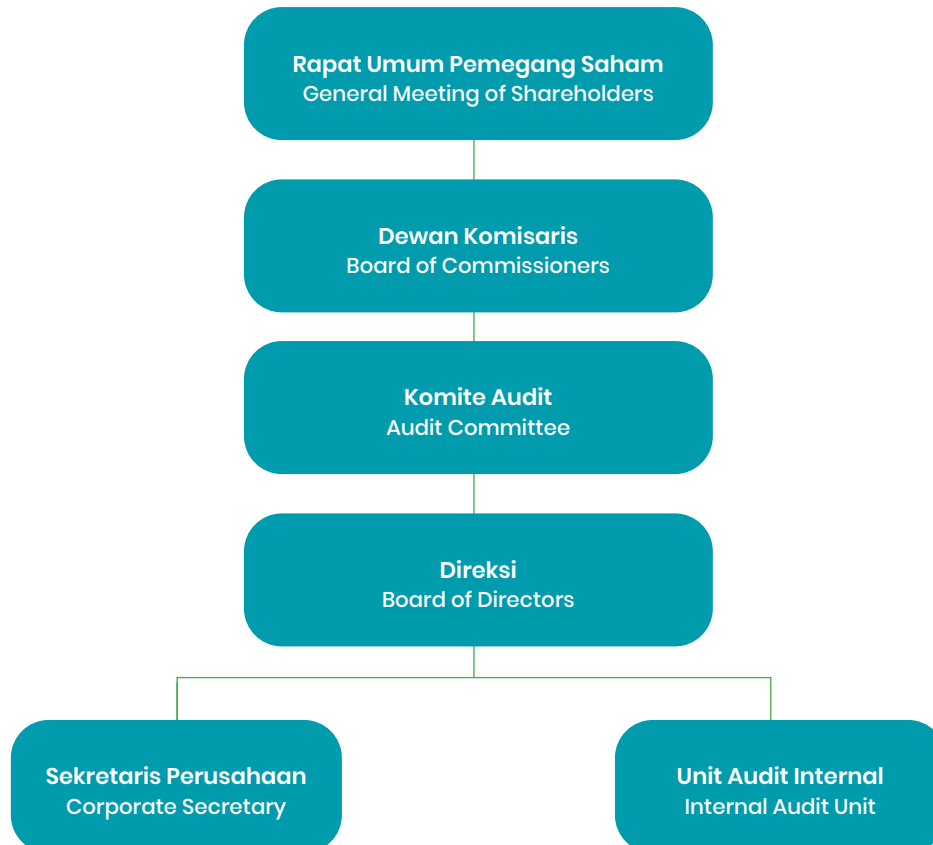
Rapat Umum Pemegang Saham
General Meeting of Shareholders

Dewan Komisaris
Board of Commissioners

Komite Audit
Audit Committee

Direksi
Board of Directors

Sekretaris Perusahaan
Corporate Secretary

Unit Audit Internal
Internal Audit Unit